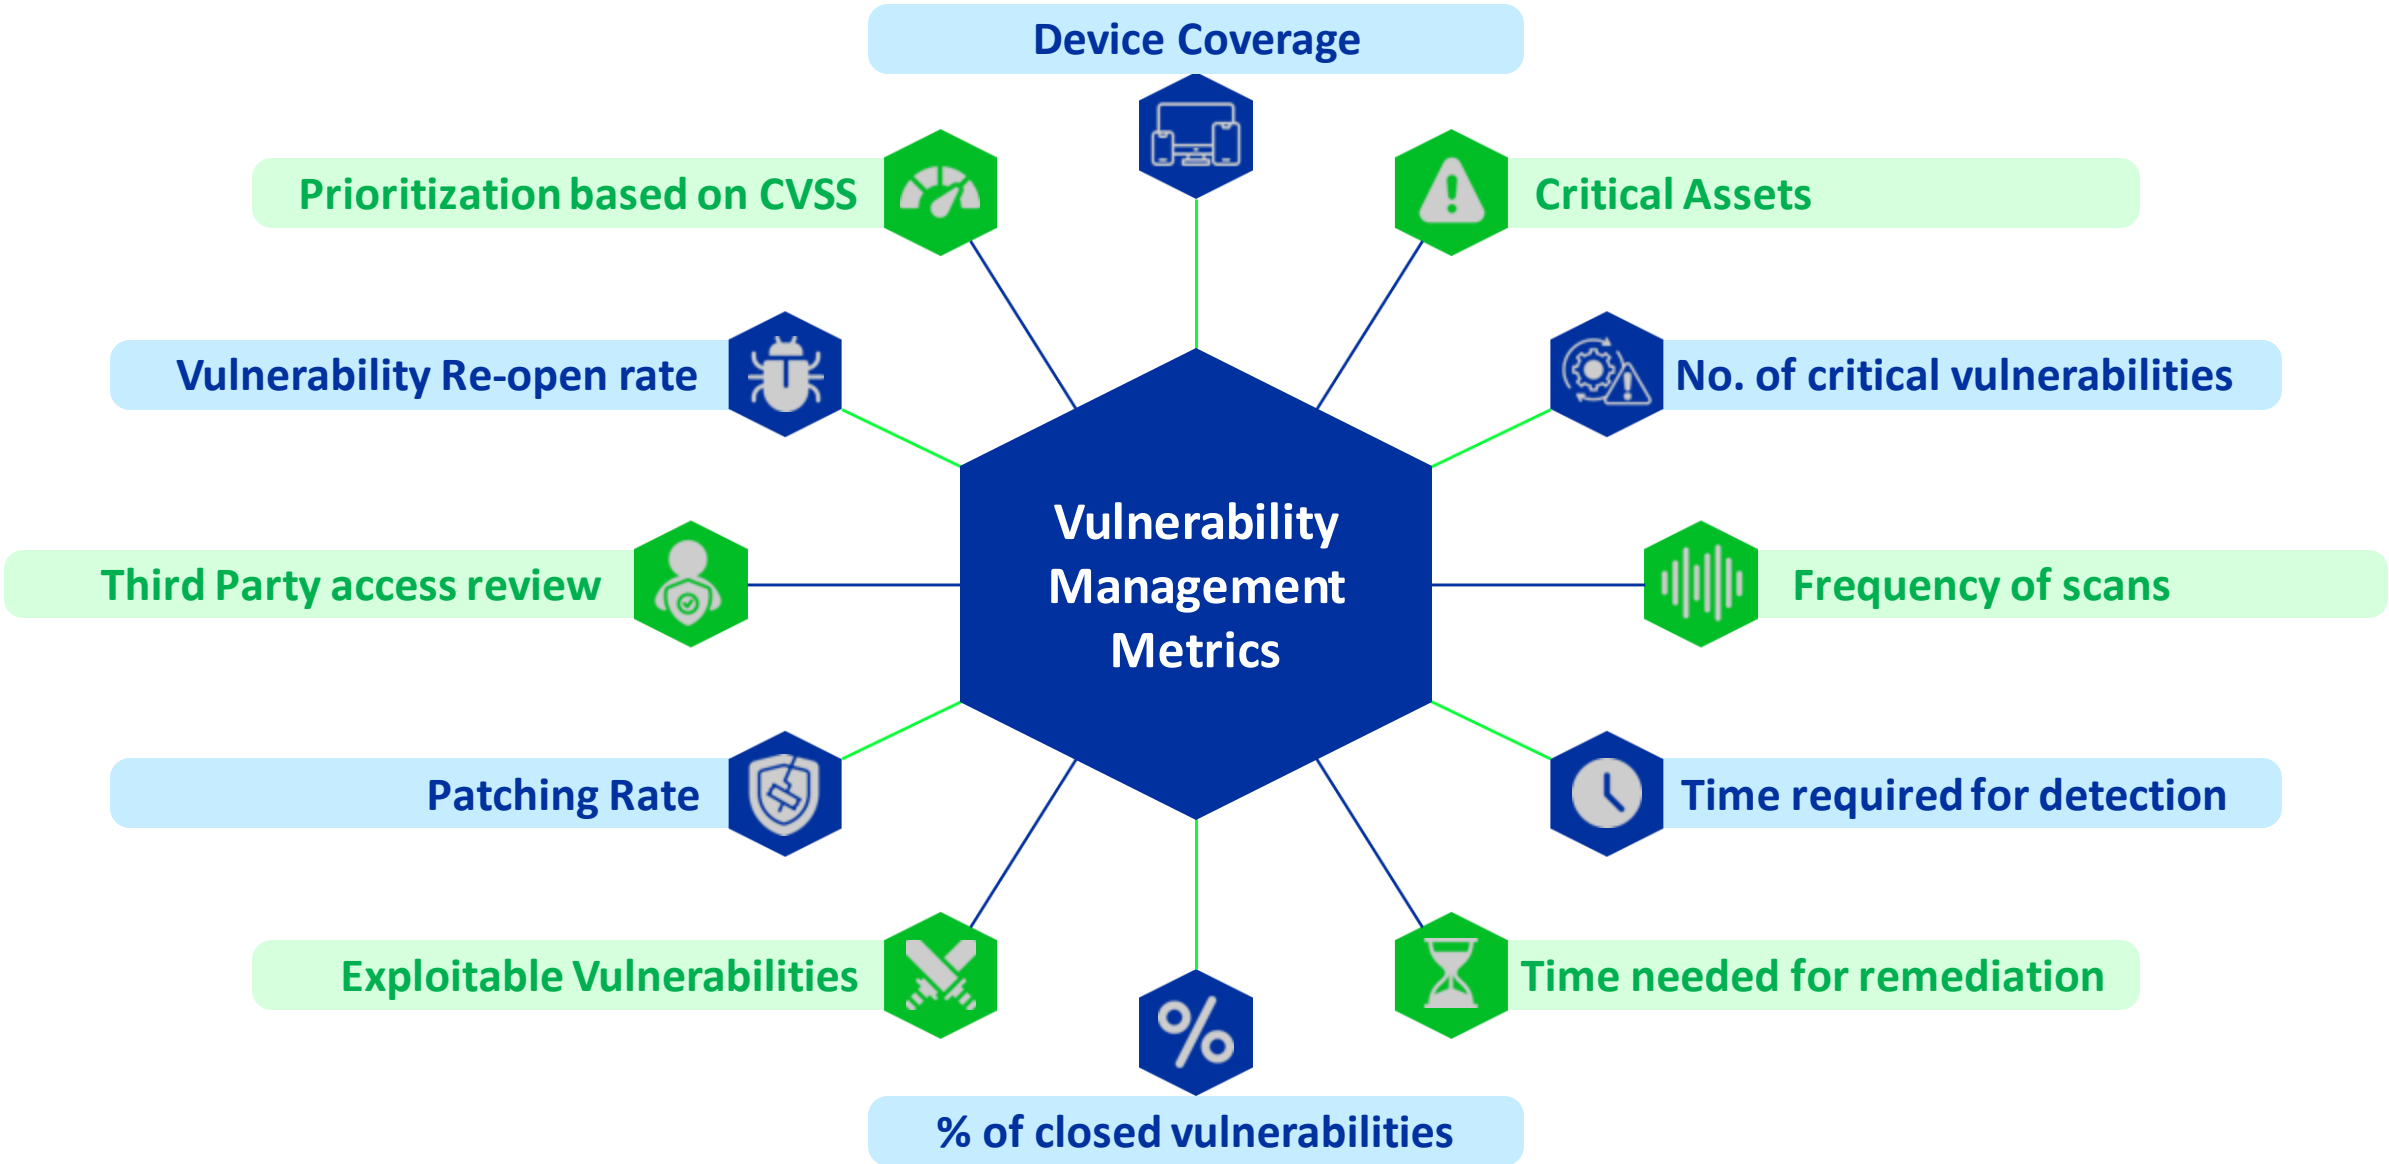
Device Coverage

Prioritization based on CVSS

Critical Assets

Vulnerability Re-open rate

No. of critical vulnerabilities

Third Party access review

Vulnerability Management Metrics

Frequency of scans

Patching Rate

Time required for detection

Exploitable Vulnerabilities

Time needed for remediation

% of closed vulnerabilities